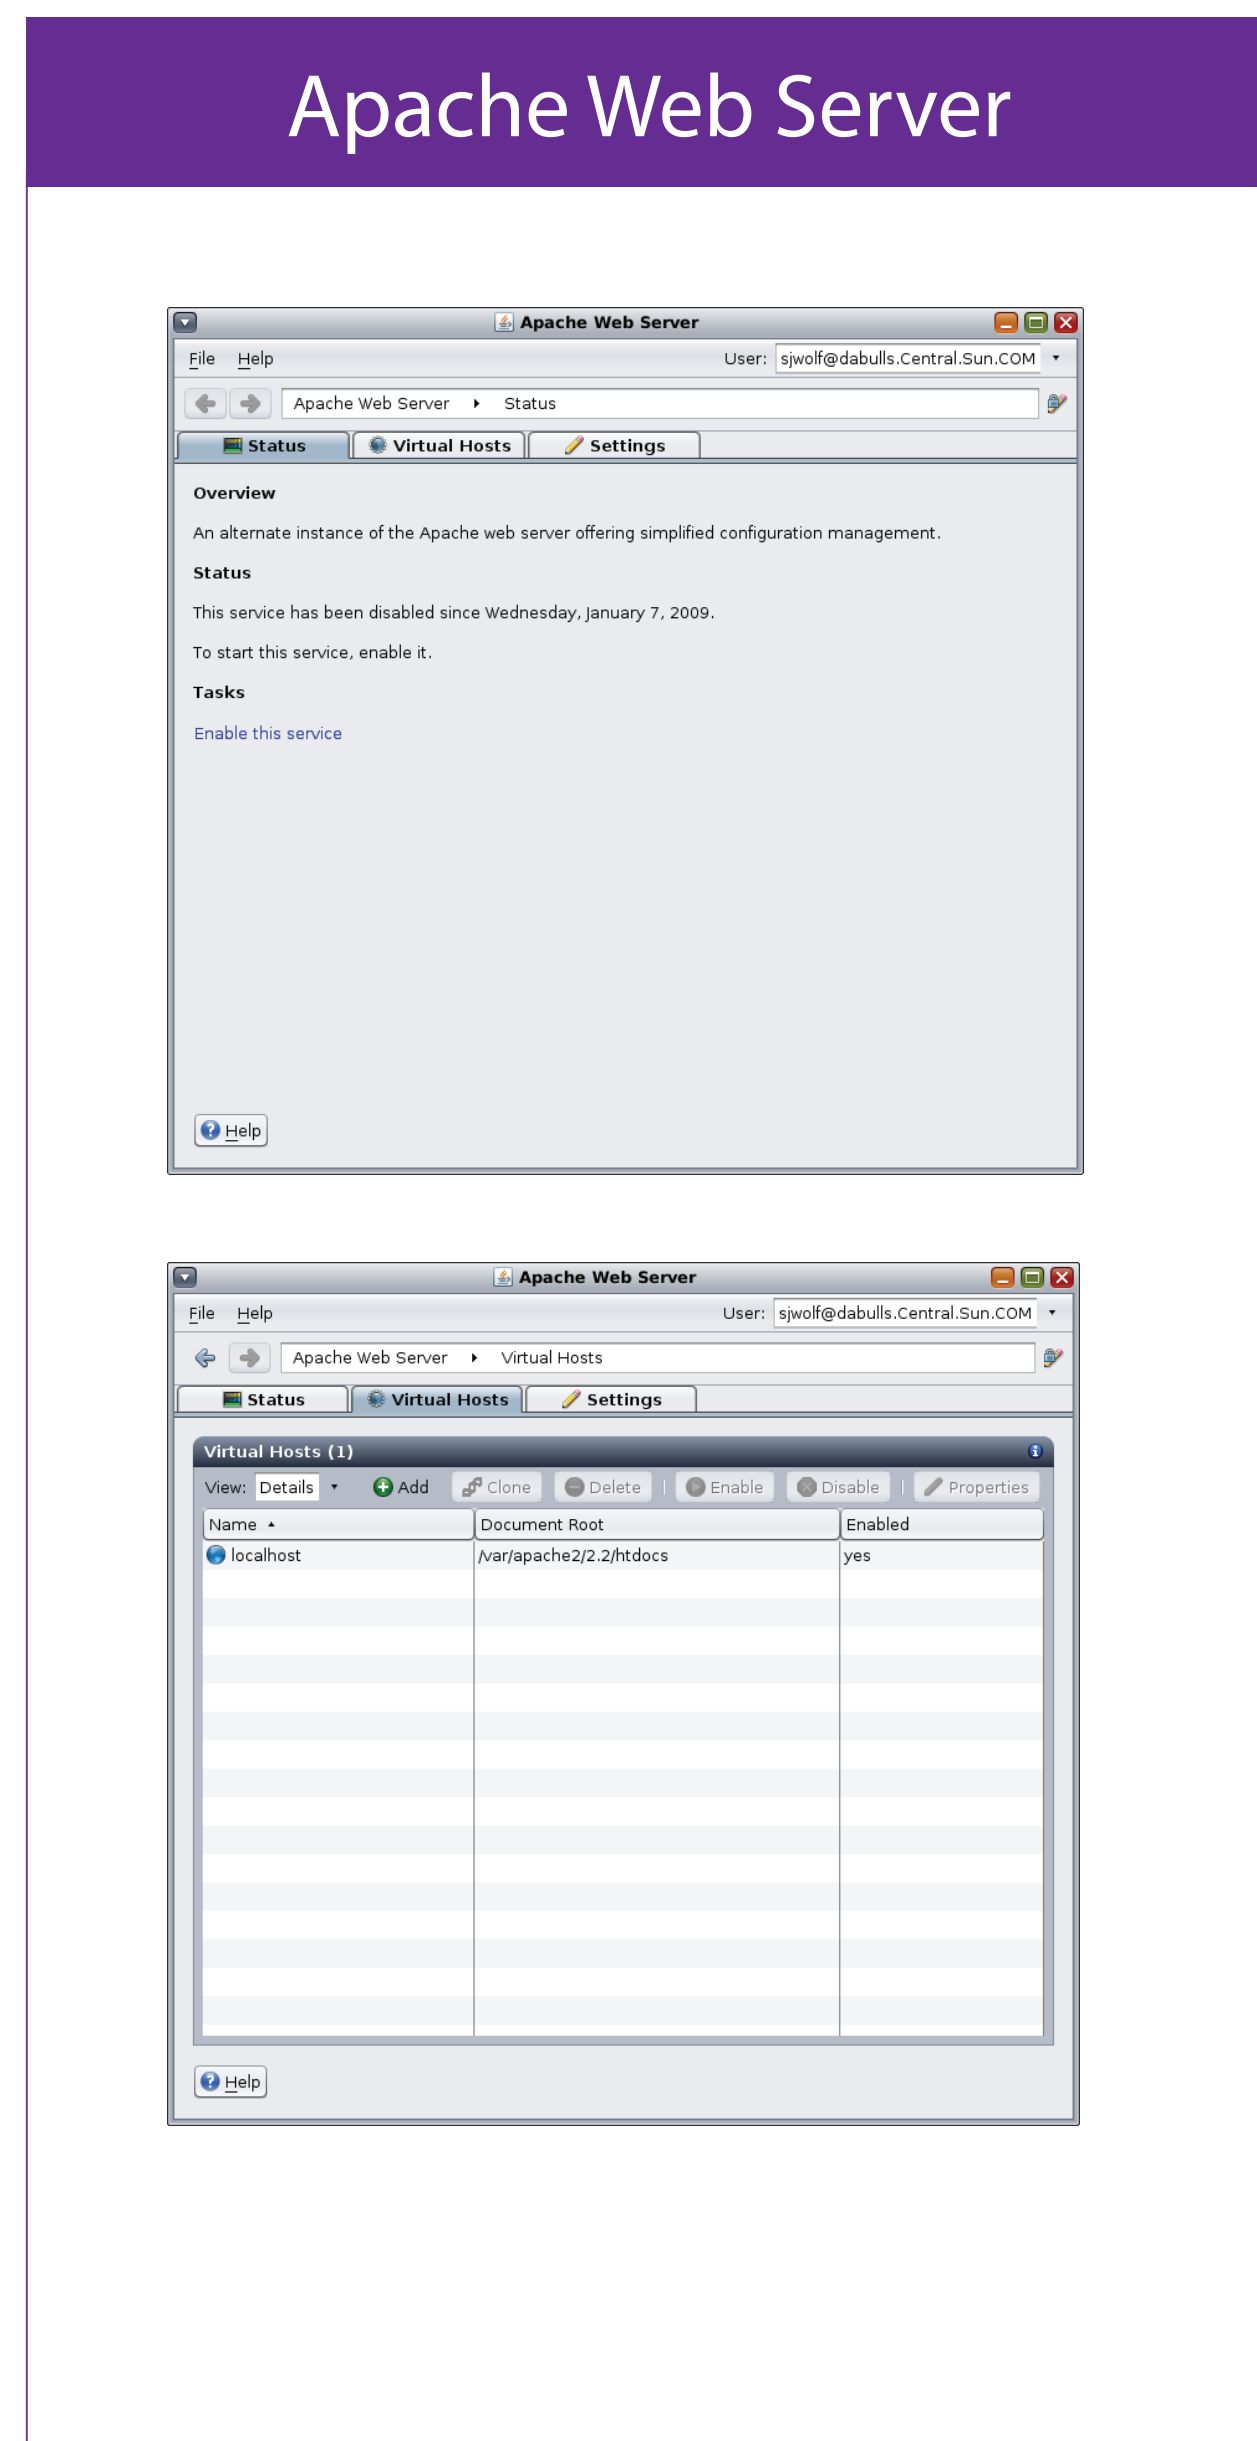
Apache Web Server

Apache Web Server

File Help User: sjwolf@dabulls.Central.Sun.COM

Apache Web Server ▸ Status

Status | Virtual Hosts | Settings

Overview

An alternate instance of the Apache web server offering simplified configuration management.

Status

This service has been disabled since Wednesday, January 7, 2009.

To start this service, enable it.

Tasks

Enable this service

Help

Apache Web Server

File Help User: sjwolf@dabulls.Central.Sun.COM

Apache Web Server ▸ Virtual Hosts

Status | Virtual Hosts | Settings

Virtual Hosts (1)

View: Details Add Clone Delete Enable Disable Properties

| Name | Document Root | Enabled |
|---|---|---|
| localhost | /var/apache2/2.2/htdocs | yes |

Help